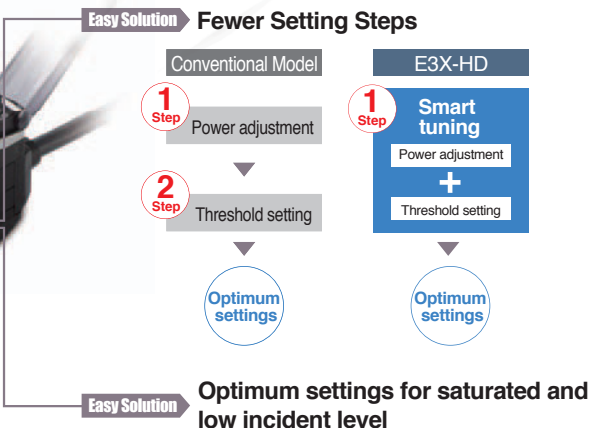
Easy Solution Fewer Setting Steps

Conventional Model

1 Step Power adjustment

2 Step Threshold setting

Optimum settings

E3X-HD

1 Step Smart tuning

Power adjustment

+

Threshold setting

Optimum settings

Easy Solution Optimum settings for saturated and low incident level